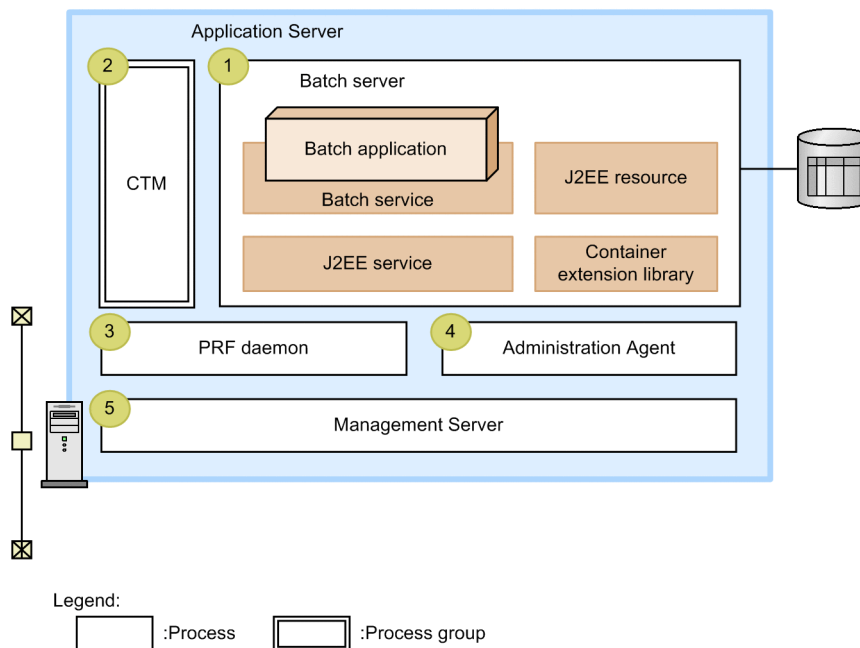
Application Server

2

CTM

1

Batch server

Batch application

Batch service

J2EE resource

J2EE service

Container extension library

3

PRF daemon

4

Administration Agent

5

Management Server

Legend:

:Process

:Process group